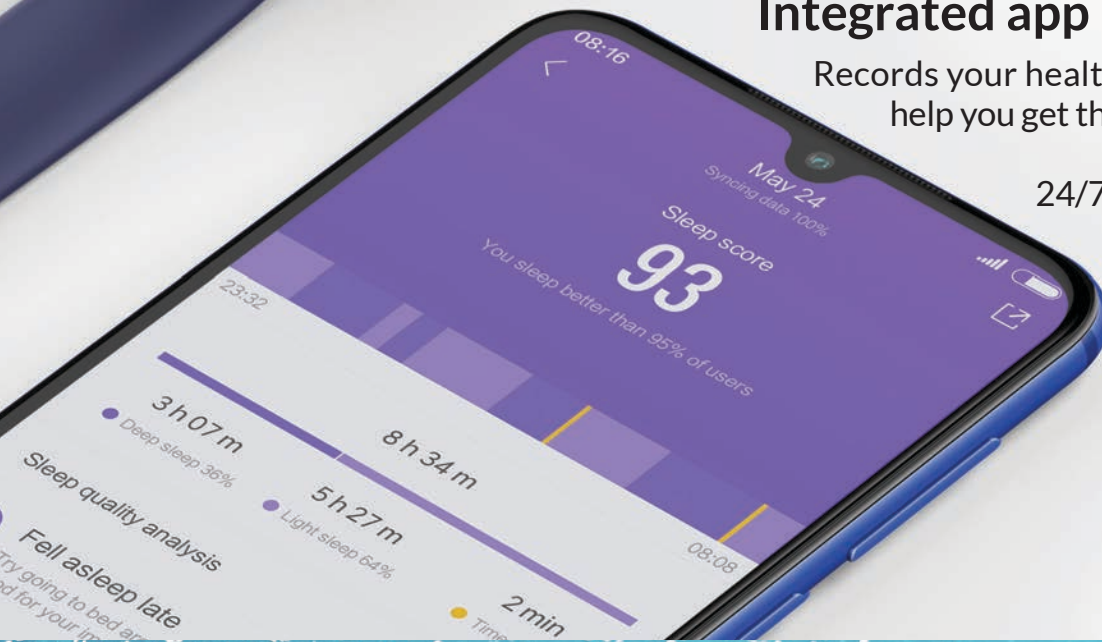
Integrated app

Records your healt

help you get th

24/7

08:16

May 24

Syncing data 100%

Sleep score

93

You sleep better than 95% of users

23:32

08:08

3 h 07 m

Deep sleep 36%

8 h 34 m

5 h 27 m

Light sleep 64%

2 min

Time

Sleep quality analysis

Fell asleep late

Try going to bed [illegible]

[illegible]d for your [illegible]